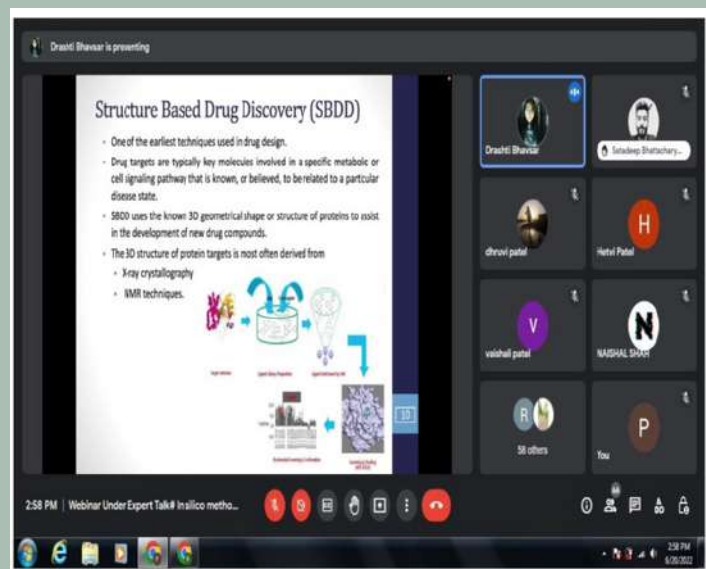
Drashti Bhavsar is presenting

Structure Based Drug Discovery (SBDD)

- One of the earliest techniques used in drug design.
- Drug targets are typically key molecules involved in a specific metabolic or cell signaling pathway that is known, or believed, to be related to a particular disease state.
- SBDD uses the known 3D geometrical shape or structure of proteins to assist in the development of new drug compounds.
- The 3D structure of protein targets is most often derived from
  - X-ray crystallography
  - NMR techniques.

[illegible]

10

Drashti Bhavsar

Satadeep Bhattachary...

dhruvi patel

H

Hetvi Patel

V

vaishali patel

NAISHAL SHAH

R

58 others

P

You

2:58 PM | Webinar Under Expert Talk# Insilico metho...

2:58 PM
6/30/2022